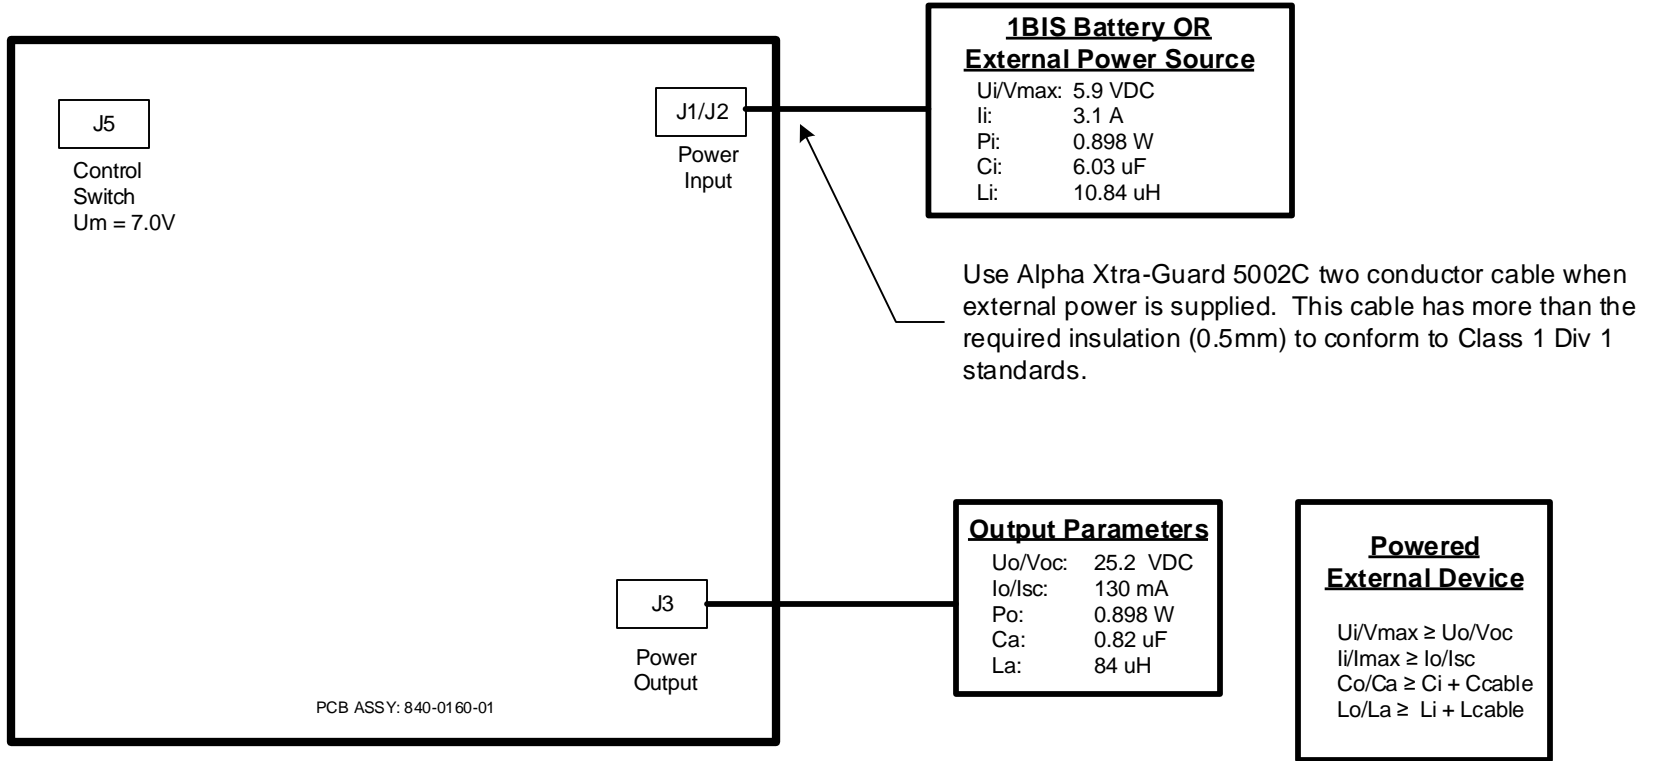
J5

Control Switch Um = 7.0V

J1/J2

Power Input

1BIS Battery OR External Power Source

| | |
|---|---|
| Ui/Vmax: | 5.9 VDC |
| Ii: | 3.1 A |
| Pi: | 0.898 W |
| Ci: | 6.03 uF |
| Li: | 10.84 uH |

Use Alpha Xtra-Guard 5002C two conductor cable when external power is supplied. This cable has more than the required insulation (0.5mm) to conform to Class 1 Div 1 standards.

J3

Power Output

PCB ASSY: 840-0160-01

Output Parameters

| | |
|---|---|
| Uo/Voc: | 25.2 VDC |
| Io/Isc: | 130 mA |
| Po: | 0.898 W |
| Ca: | 0.82 uF |
| La: | 84 uH |

Powered External Device

Ui/Vmax ≥ Uo/Voc
Ii/Imax ≥ Io/Isc
Co/Ca ≥ Ci + Ccable
Lo/La ≥ Li + Lcable